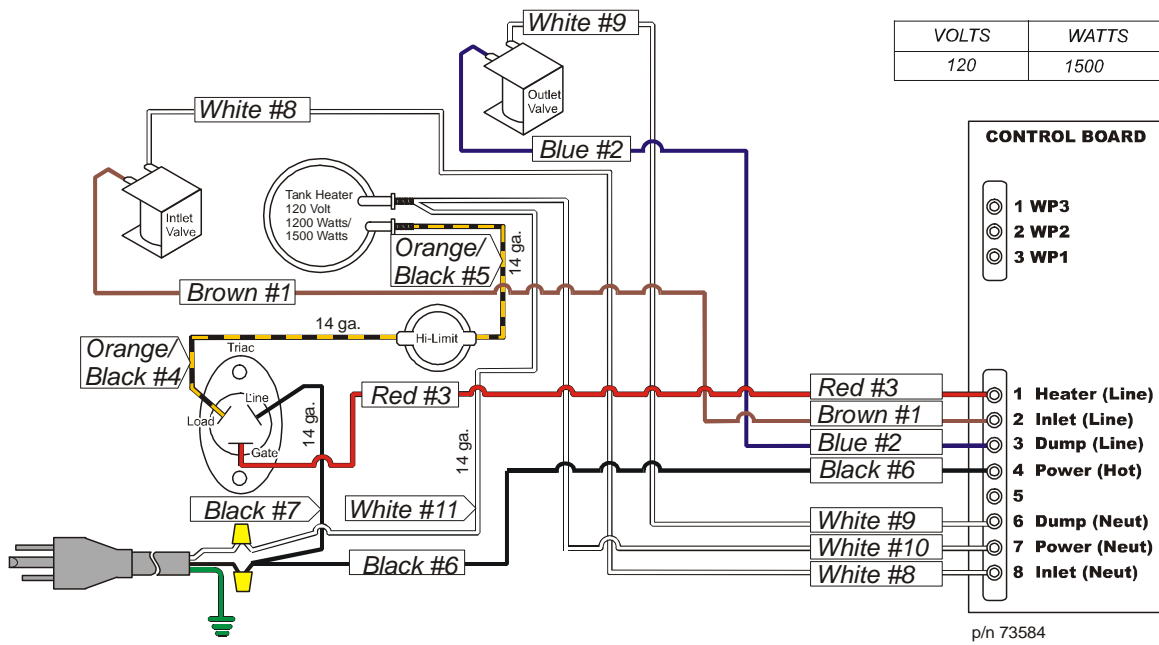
| VOLTS | WATTS |
|---|---|
| 120 | 1500 |

White #9

Outlet Valve

White #8

Blue #2

CONTROL BOARD

Tank Heater 120 Volt 1200 Watts/ 1500 Watts

Inlet Valve

1 WP3
2 WP2
3 WP1

Orange/ Black #5

14 ga.

Brown #1

14 ga.

Hi-Limit

Orange/ Black #4

Triac

Line

Load

Gate

14 ga.

Red #3

14 ga.

Red #3
Brown #1
Blue #2
Black #6

1 Heater (Line)
2 Inlet (Line)
3 Dump (Line)
4 Power (Hot)
5
6 Dump (Neut)
7 Power (Neut)
8 Inlet (Neut)

Black #7

White #11

White #9
White #10
White #8

Black #6

p/n 73584